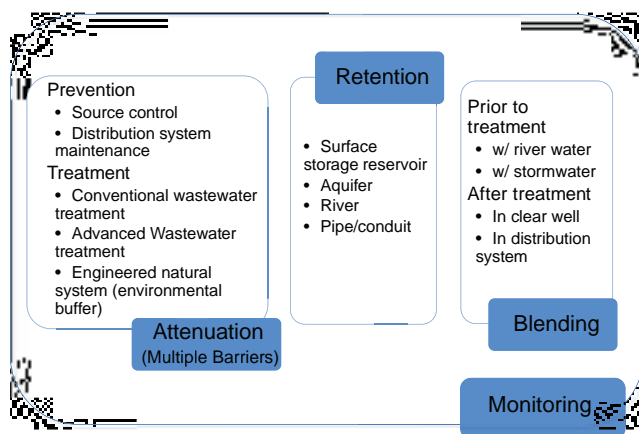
Prevention

- Source control
- Distribution system maintenance

Treatment

- Conventional wastewater treatment
- Advanced Wastewater treatment
- Engineered natural system (environmental buffer)

Attenuation (Multiple Barriers)

Retention

- Surface storage reservoir
- Aquifer
- River
- Pipe/conduit

Prior to treatment

- w/ river water
- w/ stormwater

After treatment

- In clear well
- In distribution system

Blending

Monitoring